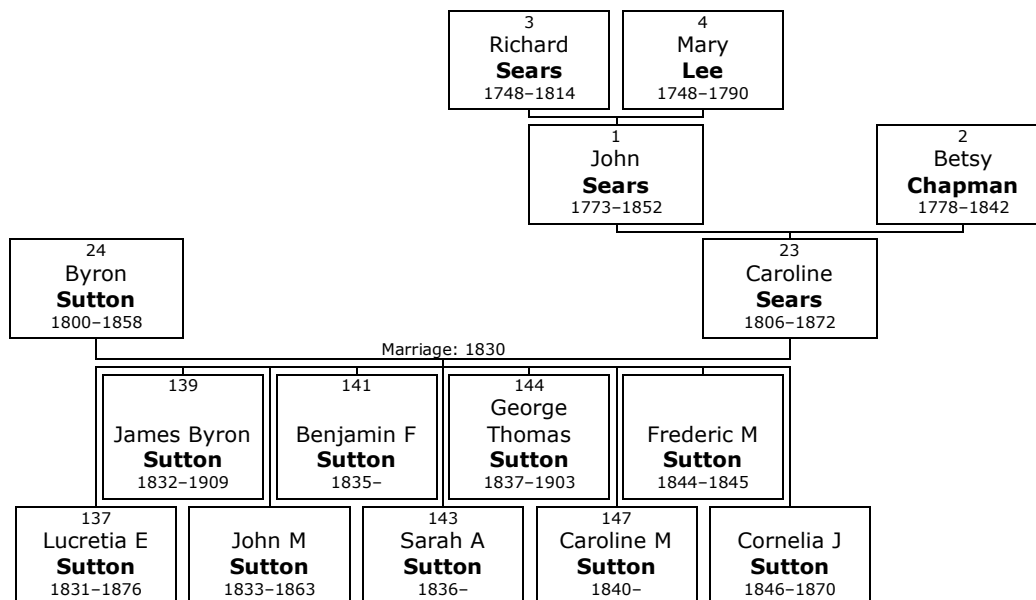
3
Richard
**Sears**
1748–1814

4
Mary
**Lee**
1748–1790

1
John
**Sears**
1773–1852

2
Betsy
**Chapman**
1778–1842

24
Byron
**Sutton**
1800–1858

23
Caroline
**Sears**
1806–1872

Marriage: 1830

139
James Byron
**Sutton**
1832–1909

141
Benjamin F
**Sutton**
1835–

144
George
Thomas
**Sutton**
1837–1903

Frederic M
**Sutton**
1844–1845

137
Lucretia E
**Sutton**
1831–1876

John M
**Sutton**
1833–1863

143
Sarah A
**Sutton**
1836–

147
Caroline M
**Sutton**
1840–

Cornelia J
**Sutton**
1846–1870